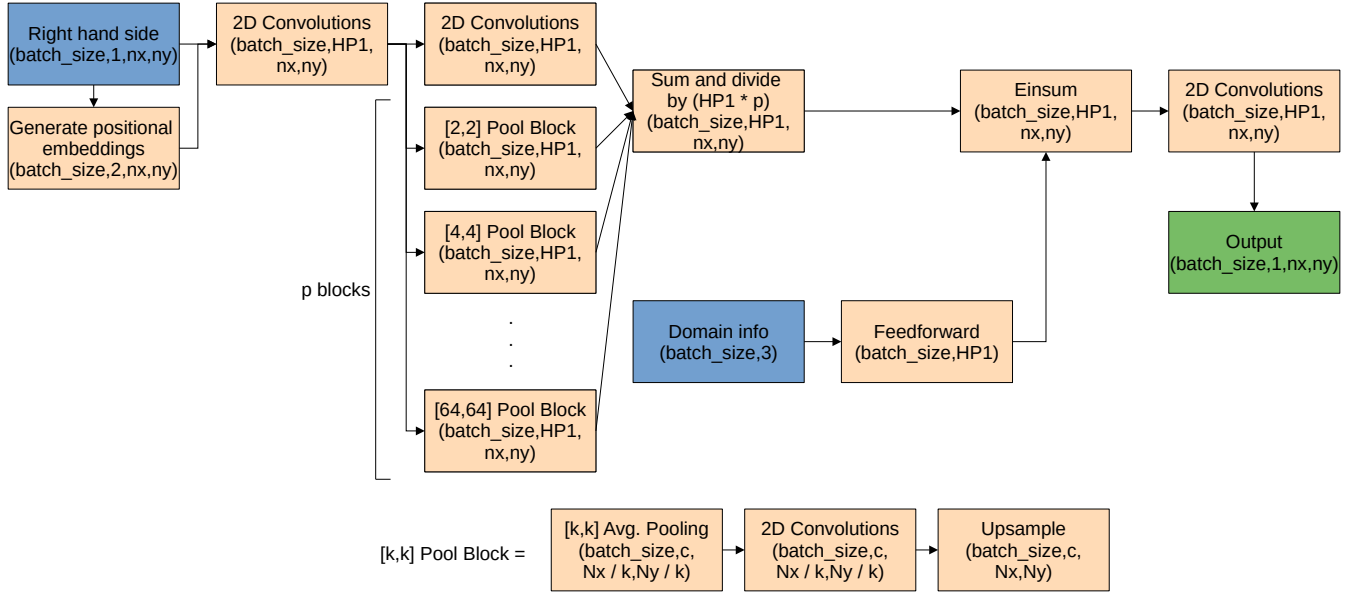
Right hand side (batch_size,1,nx,ny)

Generate positional embeddings (batch_size,2,nx,ny)

2D Convolutions (batch_size,HP1, nx,ny)

2D Convolutions (batch_size,HP1, nx,ny)

p blocks

[2,2] Pool Block (batch_size,HP1, nx,ny)

[4,4] Pool Block (batch_size,HP1, nx,ny)

.
.
.

[64,64] Pool Block (batch_size,HP1, nx,ny)

Sum and divide by (HP1 * p) (batch_size,HP1, nx,ny)

Einsum (batch_size,HP1, nx,ny)

2D Convolutions (batch_size,HP1, nx,ny)

Output (batch_size,1,nx,ny)

Domain info (batch_size,3)

Feedforward (batch_size,HP1)

[k,k] Pool Block =

[k,k] Avg. Pooling (batch_size,c, Nx / k,Ny / k)

2D Convolutions (batch_size,c, Nx / k,Ny / k)

Upsample (batch_size,c, Nx,Ny)